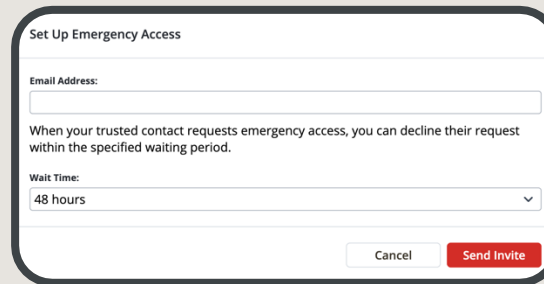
Set Up Emergency Access

Email Address:

When your trusted contact requests emergency access, you can decline their request within the specified waiting period.

Wait Time:

48 hours

Cancel

Send Invite